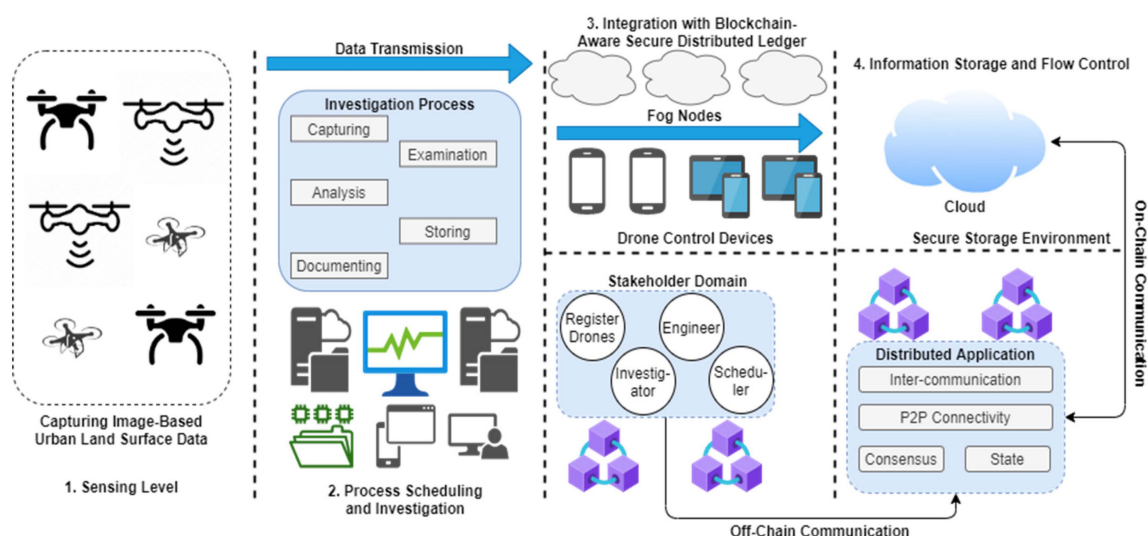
Data Transmission

3. Integration with Blockchain-Aware Secure Distributed Ledger

4. Information Storage and Flow Control

Investigation Process

Capturing

Examination

Analysis

Storing

Documenting

Fog Nodes

Cloud

Drone Control Devices

Secure Storage Environment

On-Chain Communication

Stakeholder Domain

Register Drones

Engineer

Investigator

Scheduler

Distributed Application

Inter-communication

P2P Connectivity

Consensus

State

Capturing Image-Based Urban Land Surface Data

1. Sensing Level

2. Process Scheduling and Investigation

Off-Chain Communication